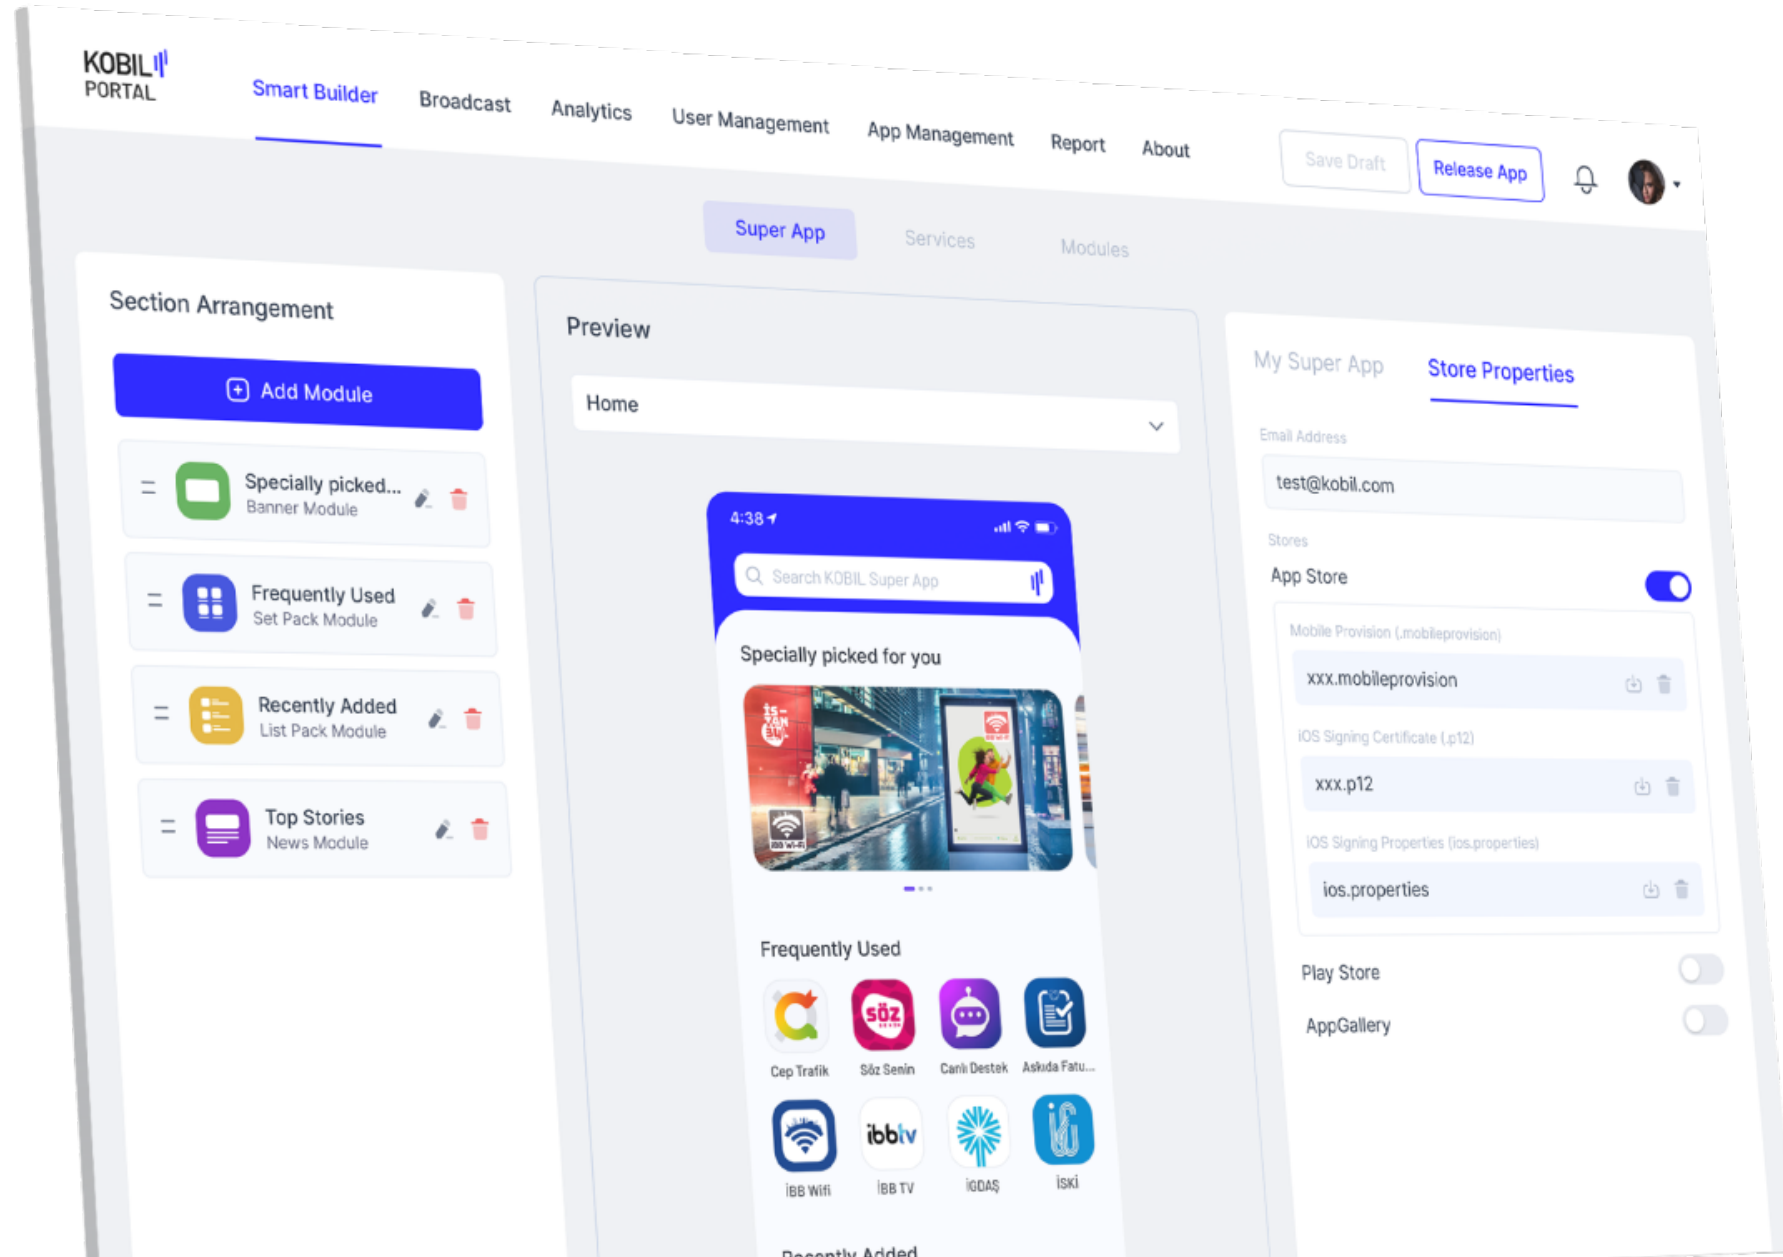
KOBIL
PORTAL

Smart Builder
Broadcast
Analytics
User Management
App Management
Report
About
Save Draft
Release App

Super App
Services
Modules

Section Arrangement

Add Module

Specially picked...
Banner Module

Frequently Used
Set Pack Module

Recently Added
List Pack Module

Top Stories
News Module

Preview

Home

4:38

Search KOBIL Super App

Specially picked for you

Frequently Used

Cep Trafik
Söz Senin
Canlı Destek
Askıda Fatu...
İBB Wifi
İBB TV
İGDAŞ
İSKİ

Recently Added

My Super App
Store Properties

Email Address
test@kobil.com

Stores
App Store

Mobile Provision (.mobileprovision)
xxx.mobileprovision

iOS Signing Certificate (.p12)
xxx.p12

iOS Signing Properties (ios.properties)
ios.properties

Play Store
AppGallery